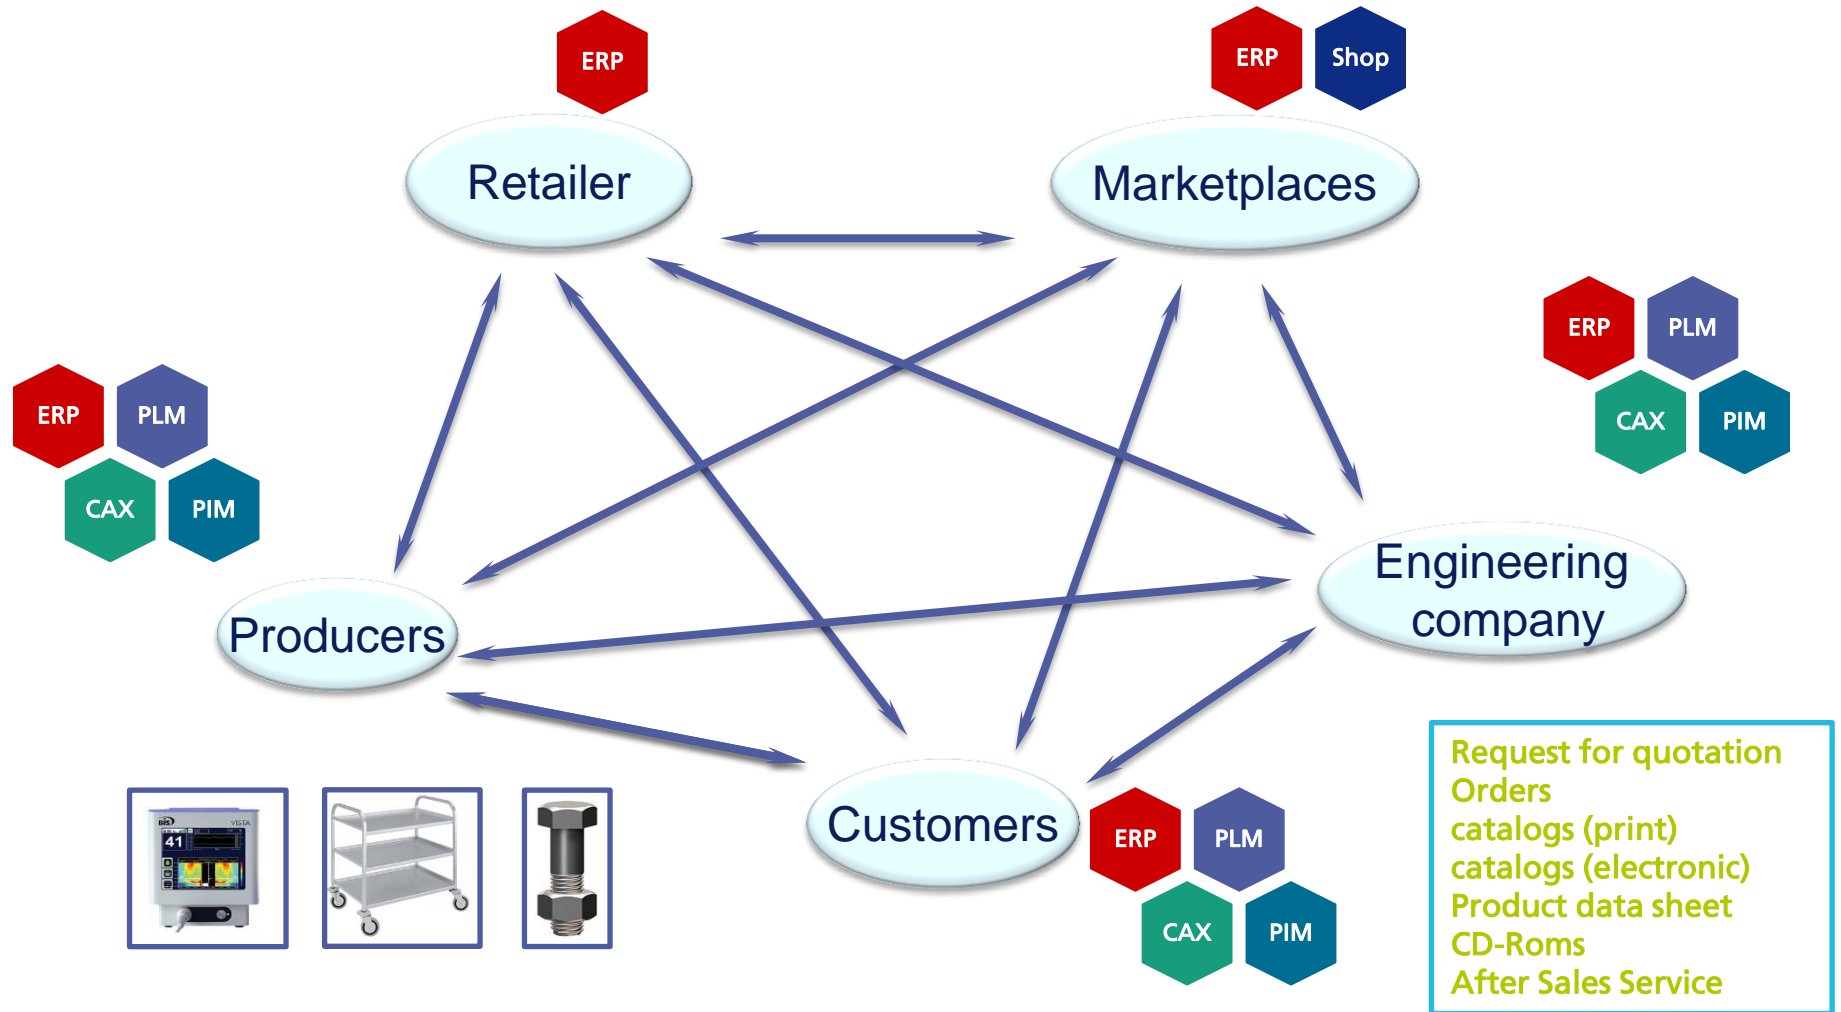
ERP

Retailer

ERP Shop

Marketplaces

ERP PLM
CAX PIM

ERP PLM
CAX PIM

Engineering company

Producers

Customers

ERP PLM
CAX PIM

BIS VISTA 41

Request for quotation
Orders
catalogs (print)
catalogs (electronic)
Product data sheet
CD-Roms
After Sales Service